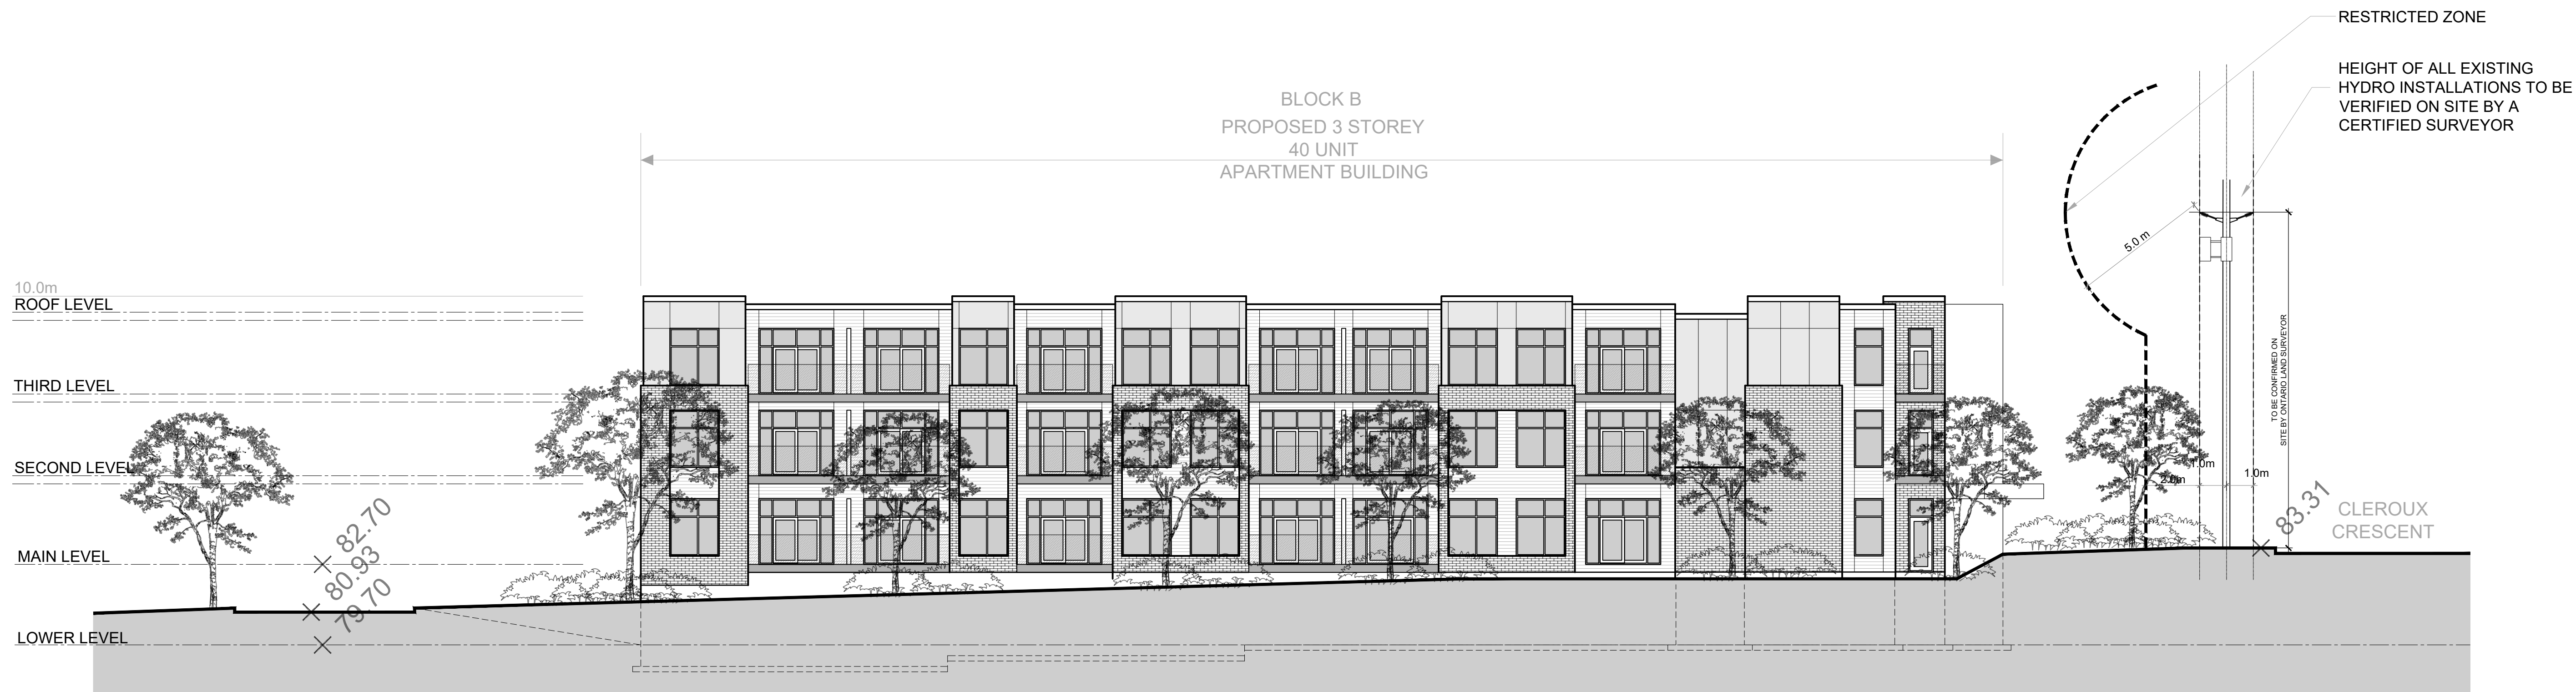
RESTRICTED ZONE

HEIGHT OF ALL EXISTING HYDRO INSTALLATIONS TO BE VERIFIED ON SITE BY A CERTIFIED SURVEYOR

BLOCK B

PROPOSED 3 STOREY
40 UNIT
APARTMENT BUILDING

5.0 m

TO BE CONFIRMED ON SITE BY ONTARIO LAND SURVEYOR

10.0m
ROOF LEVEL

THIRD LEVEL

SECOND LEVEL

MAIN LEVEL

LOWER LEVEL

82.70
80.93
79.70

1.0m
2.0m
1.0m

83.31

CLEROUX
CRESCENT